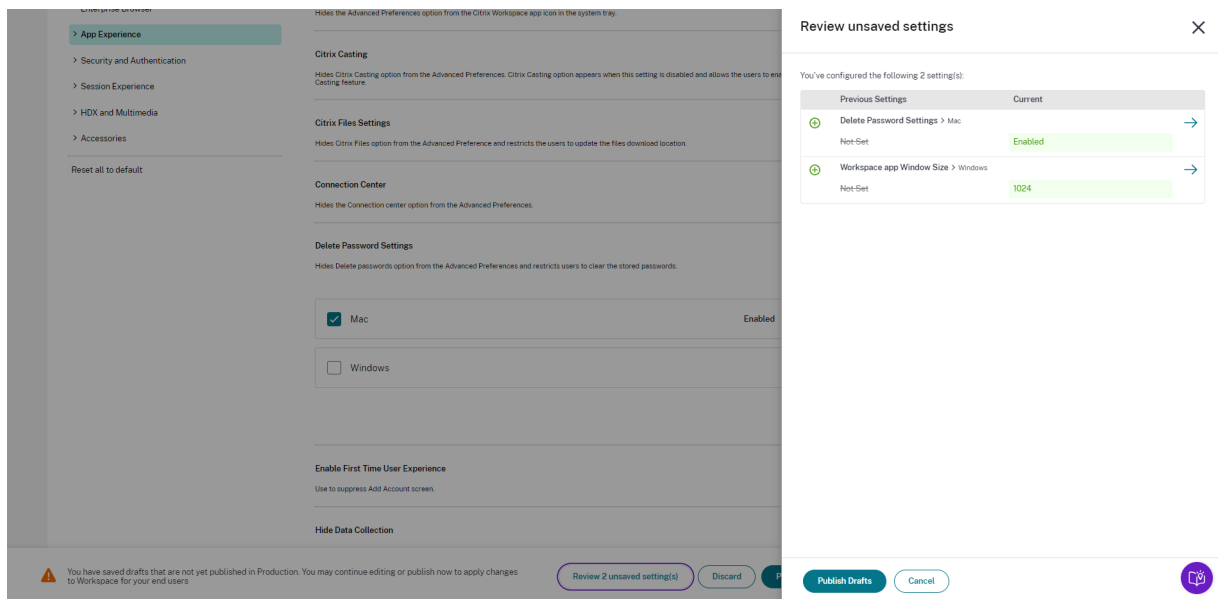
Enterprise Browser
> App Experience
> Security and Authentication
> Session Experience
> HDX and Multimedia
> Accessories
Reset all to default

Hides the Advanced Preferences option from the Citrix Workspace app icon in the system tray.

Citrix Casting
Hides Citrix Casting option from the Advanced Preferences. Citrix Casting option appears when this setting is disabled and allows the users to en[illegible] Casting feature.

Citrix Files Settings
Hides Citrix Files option from the Advanced Preference and restricts the users to update the files download location.

Connection Center
Hides the Connection center option from the Advanced Preferences.

Delete Password Settings
Hides Delete passwords option from the Advanced Preferences and restricts users to clear the stored passwords.

Mac Enabled

Windows

Enable First Time User Experience
Use to suppress Add Account screen.

Hide Data Collection

You have saved drafts that are not yet published in Production. You may continue editing or publish now to apply changes to Workspace for your end users

Review 2 unsaved setting(s) Discard P

Review unsaved settings

You've configured the following 2 setting(s):

| Previous Settings | Current |
|---|---|
| Delete Password Settings > Mac | |
| ~~Not Set~~ | Enabled |
| Workspace app Window Size > Windows | |
| ~~Not Set~~ | 1024 |

Publish Drafts Cancel